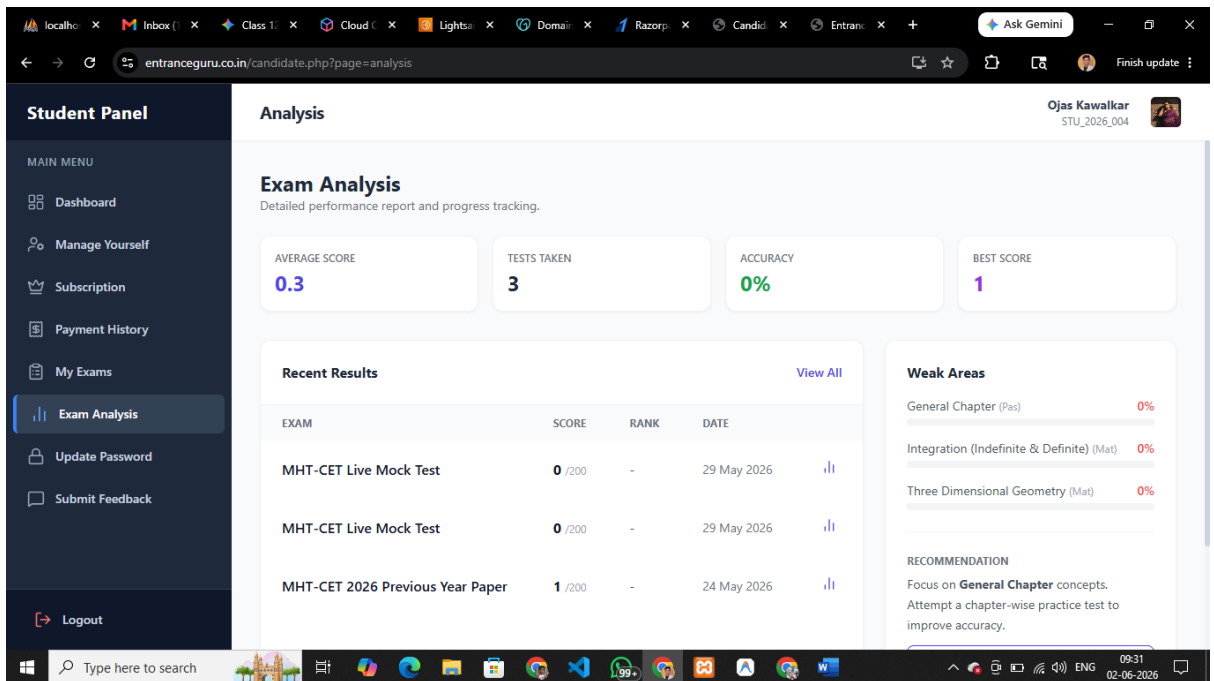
localho ×   Inbox (1 ×   Class 12 ×   Cloud C ×   Lightsa ×   Domain ×   Razorp ×   Candid ×   Entranc ×   +   Ask Gemini

entranceguru.co.in/candidate.php?page=analysis

Finish update

Student Panel

Analysis

Ojas Kawalkar
STU_2026_004

MAIN MENU

Dashboard

Manage Yourself

Subscription

Payment History

My Exams

Exam Analysis

Update Password

Submit Feedback

Logout

Exam Analysis
Detailed performance report and progress tracking.

AVERAGE SCORE
0.3

TESTS TAKEN
3

ACCURACY
0%

BEST SCORE
1

Recent Results

View All

| EXAM | SCORE | RANK | DATE |
|---|---|---|---|
| MHT-CET Live Mock Test | 0 /200 | - | 29 May 2026 |
| MHT-CET Live Mock Test | 0 /200 | - | 29 May 2026 |
| MHT-CET 2026 Previous Year Paper | 1 /200 | - | 24 May 2026 |

Weak Areas

General Chapter (Pas) 0%

Integration (Indefinite & Definite) (Mat) 0%

Three Dimensional Geometry (Mat) 0%

RECOMMENDATION
Focus on General Chapter concepts. Attempt a chapter-wise practice test to improve accuracy.

Type here to search

99+

ENG

09:31
02-06-2026